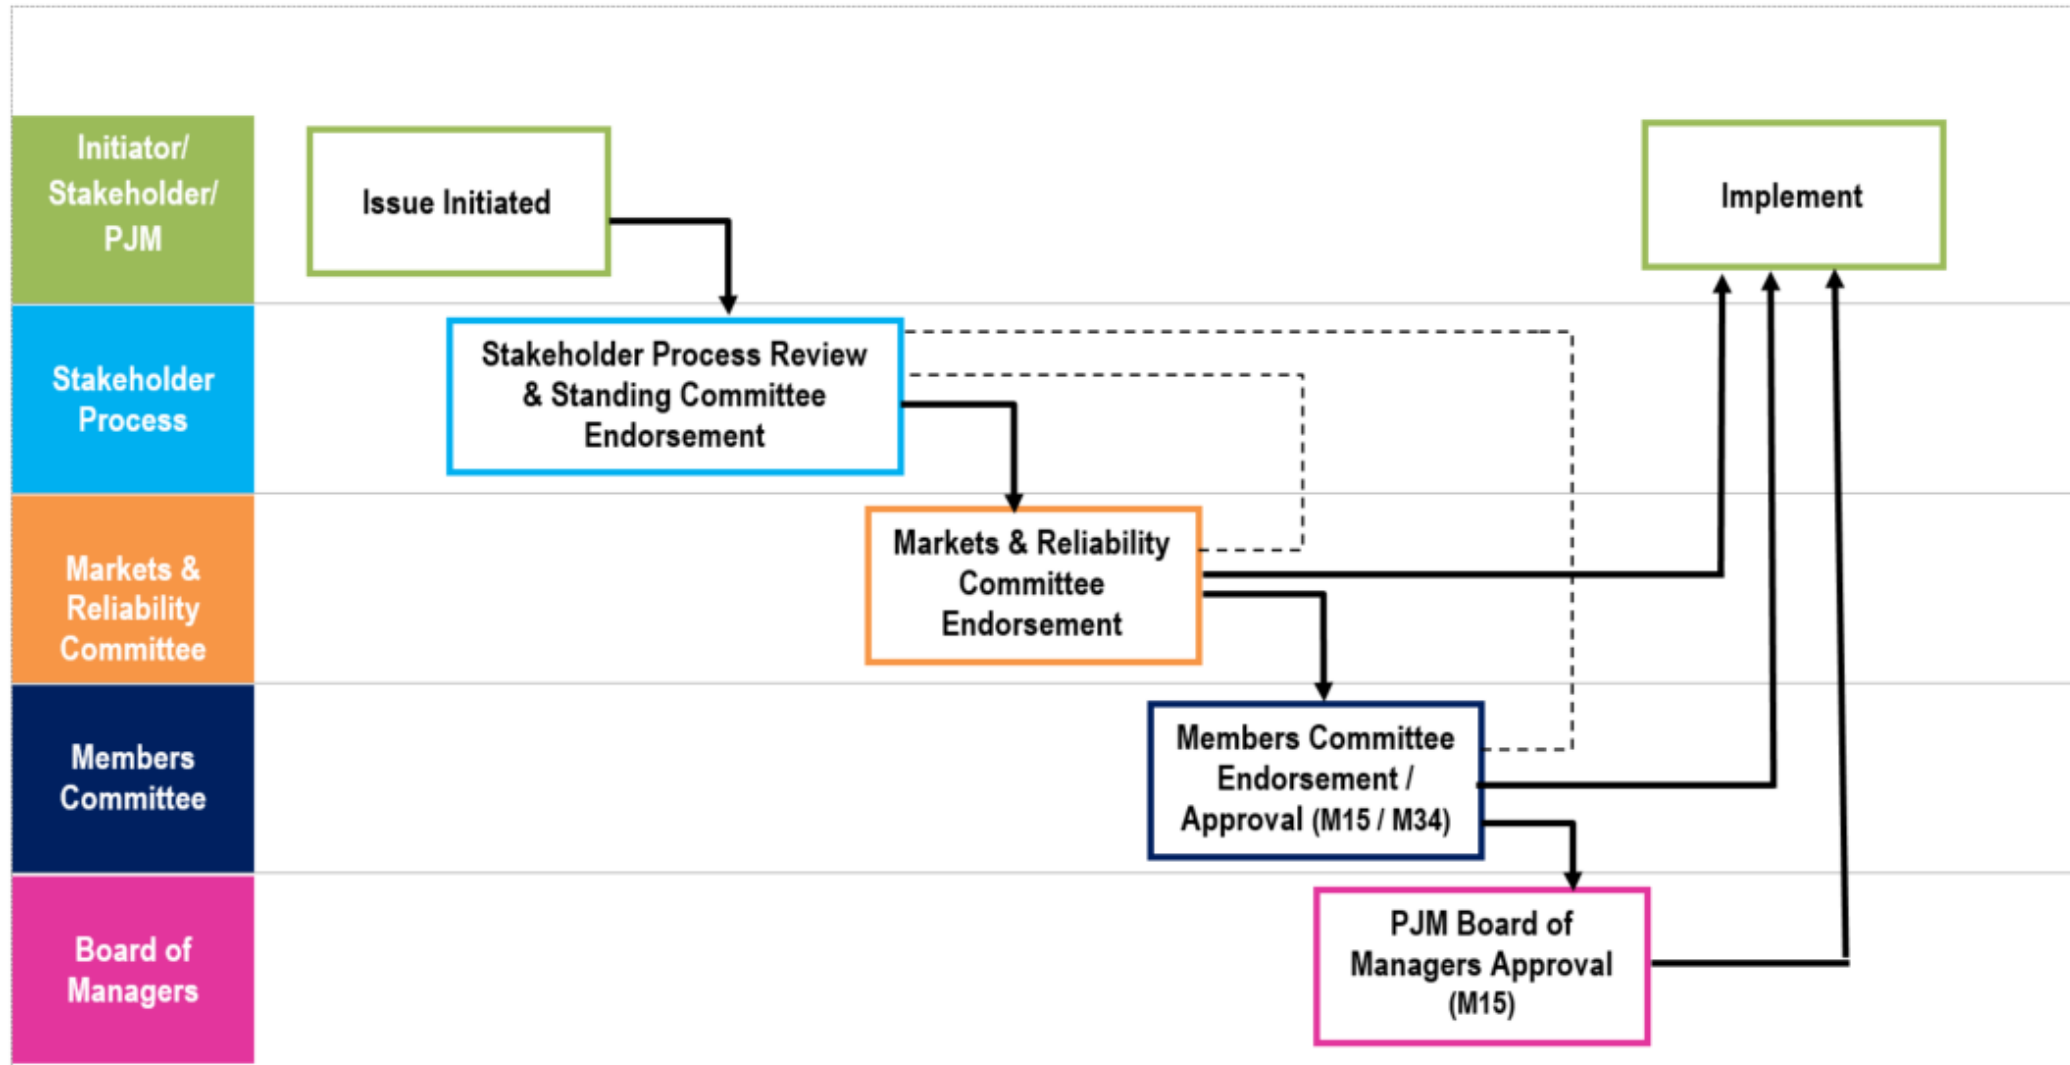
Initiator/ Stakeholder/ PJM

Issue Initiated

Implement

Stakeholder Process

Stakeholder Process Review & Standing Committee Endorsement

Markets & Reliability Committee

Markets & Reliability Committee Endorsement

Members Committee

Members Committee Endorsement / Approval (M15 / M34)

Board of Managers

PJM Board of Managers Approval (M15)